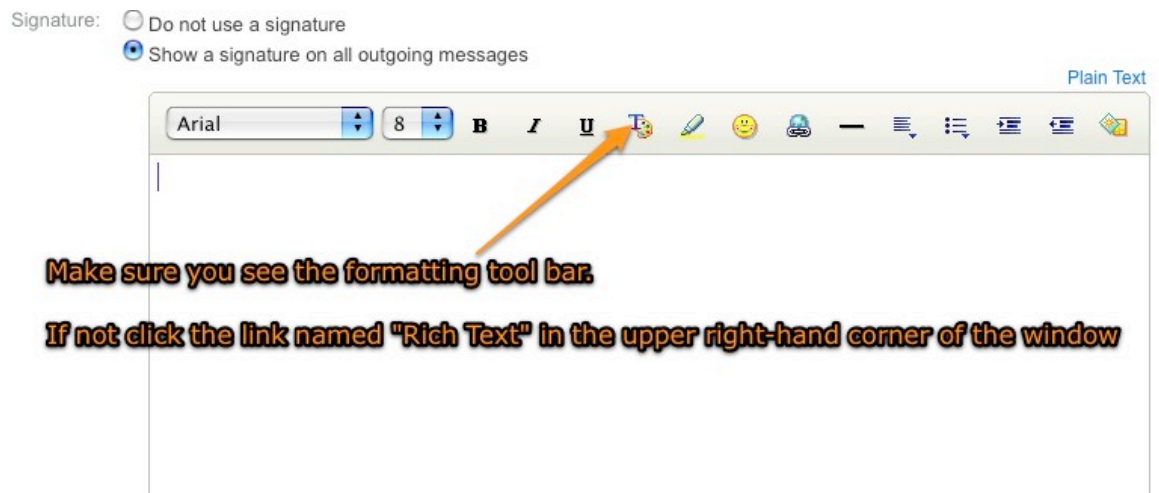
Signature: Do not use a signature
Show a signature on all outgoing messages

Plain Text

Arial 8 B I U

Make sure you see the formatting tool bar.

If not click the link named "Rich Text" in the upper right-hand corner of the window